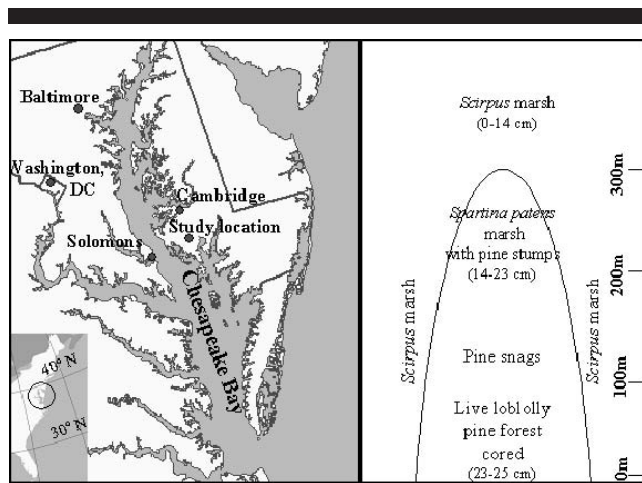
Baltimore

Washington, DC

Cambridge

Study location

Solomons

Chesapeake Bay

40° N

30° N

*Scirpus* marsh (0-14 cm)

*Spartina patens* marsh with pine stumps (14-23 cm)

*Scirpus* marsh

*Scirpus* marsh

Pine snags

Live loblolly pine forest cored (23-25 cm)

300m

200m

100m

0m